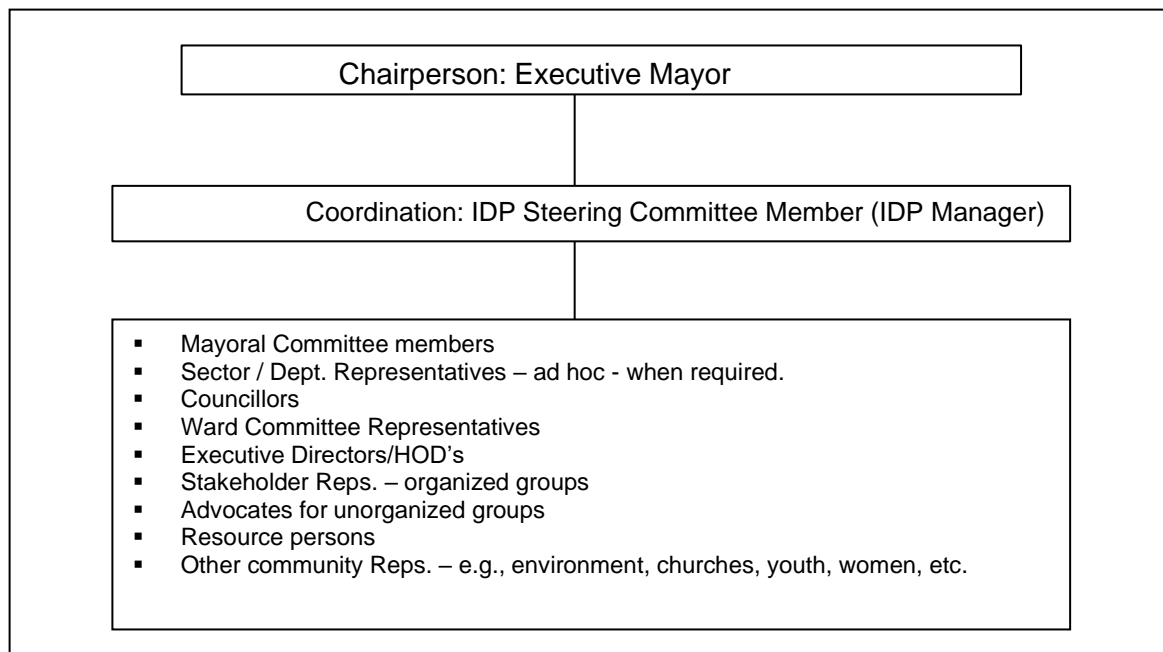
Chairperson: Executive Mayor

Coordination: IDP Steering Committee Member (IDP Manager)

- Mayoral Committee members
- Sector / Dept. Representatives – ad hoc - when required.
- Councillors
- Ward Committee Representatives
- Executive Directors/HOD's
- Stakeholder Reps. – organized groups
- Advocates for unorganized groups
- Resource persons
- Other community Reps. – e.g., environment, churches, youth, women, etc.